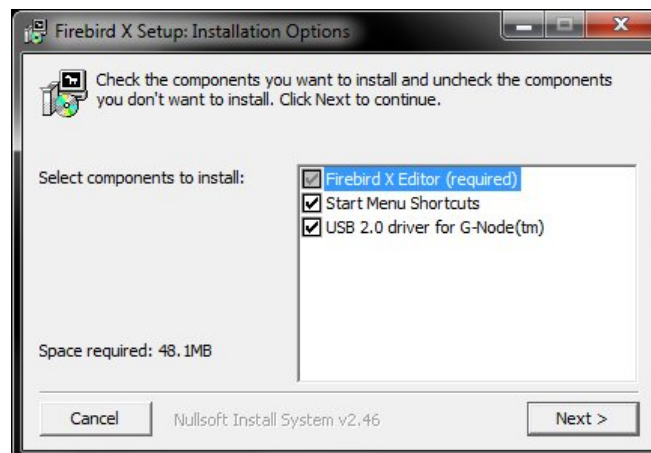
Firebird X Setup: Installation Options

Check the components you want to install and uncheck the components you don't want to install. Click Next to continue.

Select components to install:

Firebird X Editor (required)
Start Menu Shortcuts
USB 2.0 driver for G-Node(tm)

Space required: 48.1MB

Cancel
Nullsoft Install System v2.46
Next >